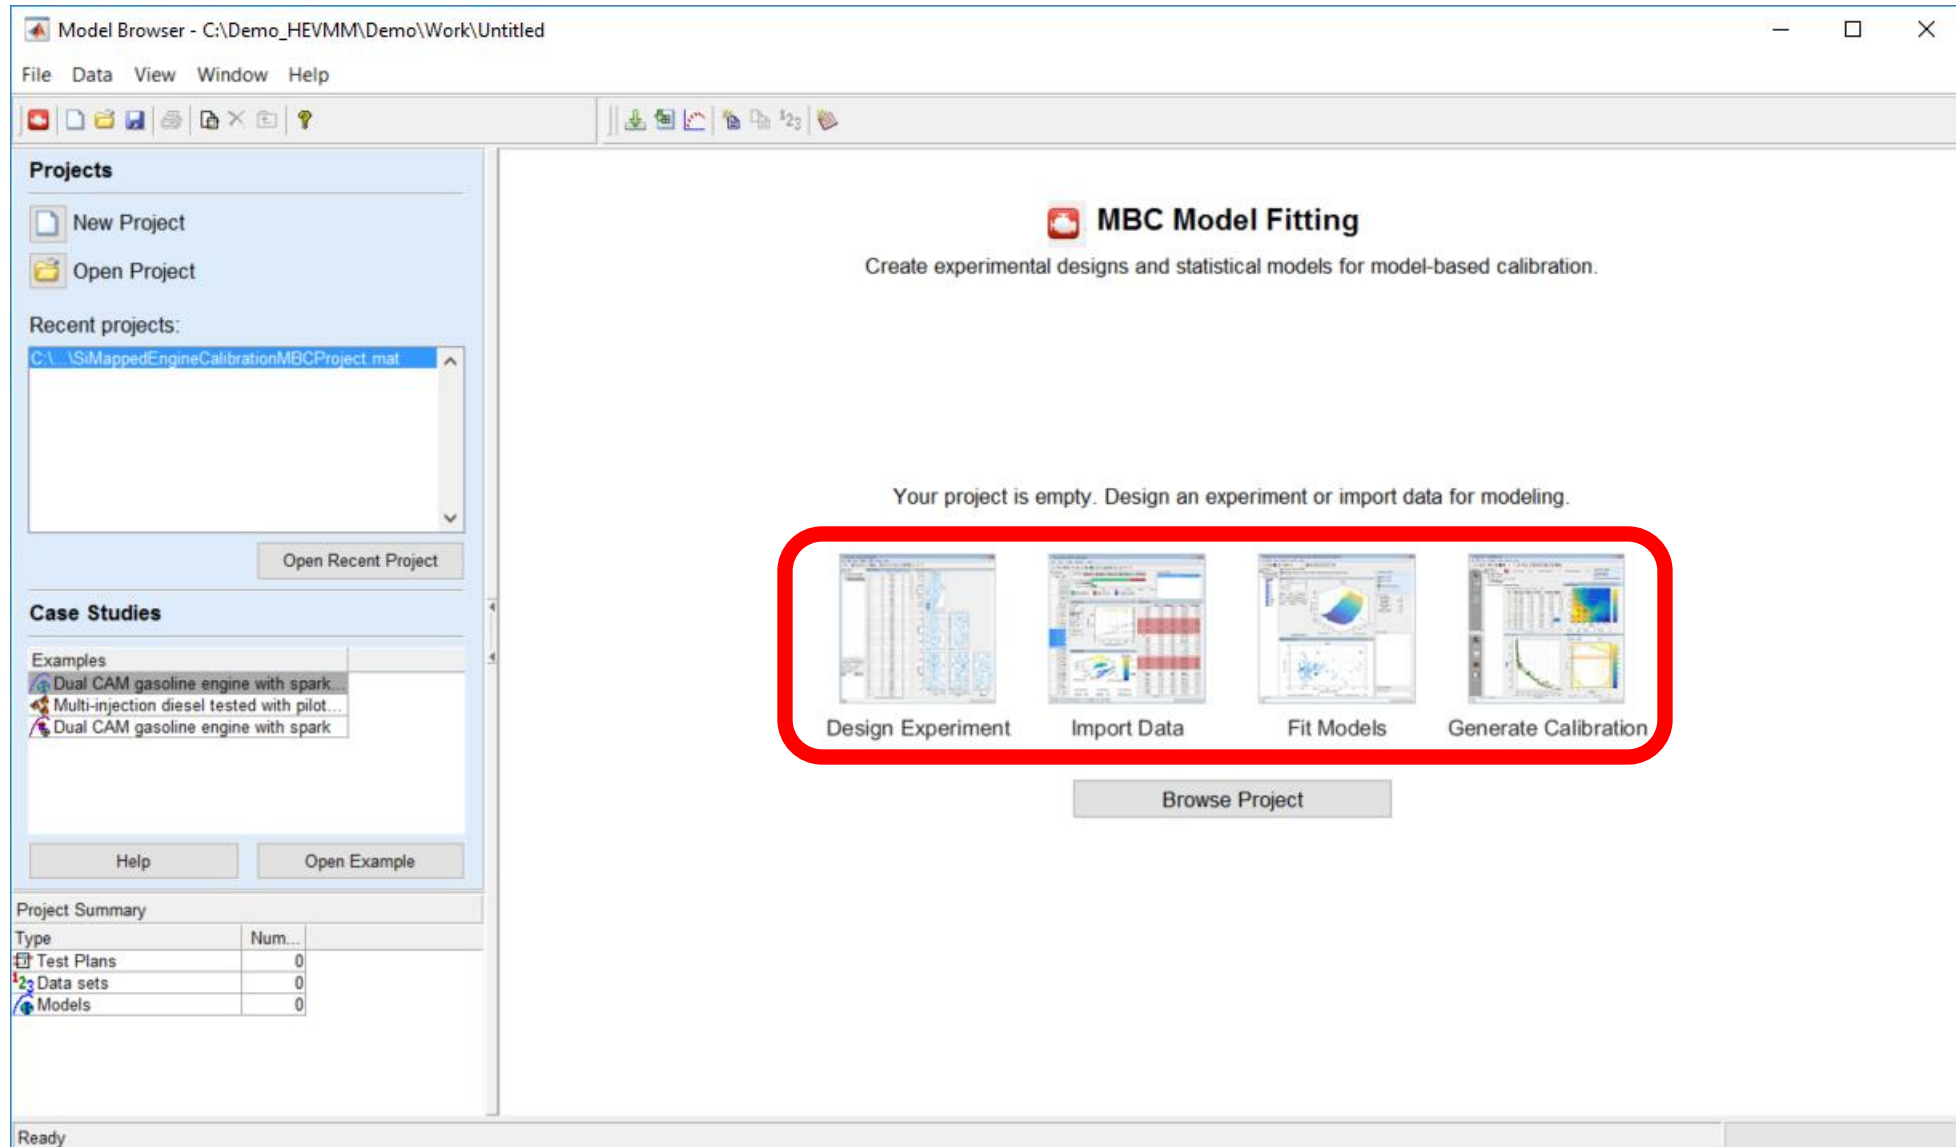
Model Browser - C:\Demo_HEVMM\Demo\Work\Untitled

File Data View Window Help

Projects

New Project

Open Project

Recent projects:

C:\...\SiMappedEngineCalibrationMBCProject.mat

Open Recent Project

Case Studies

Examples
Dual CAM gasoline engine with spark...
Multi-injection diesel tested with pilot...
Dual CAM gasoline engine with spark

Help Open Example

Project Summary

| Type | Num... |
|---|---|
| Test Plans | 0 |
| Data sets | 0 |
| Models | 0 |

MBC Model Fitting

Create experimental designs and statistical models for model-based calibration.

Your project is empty. Design an experiment or import data for modeling.

Design Experiment Import Data Fit Models Generate Calibration

Browse Project

Ready